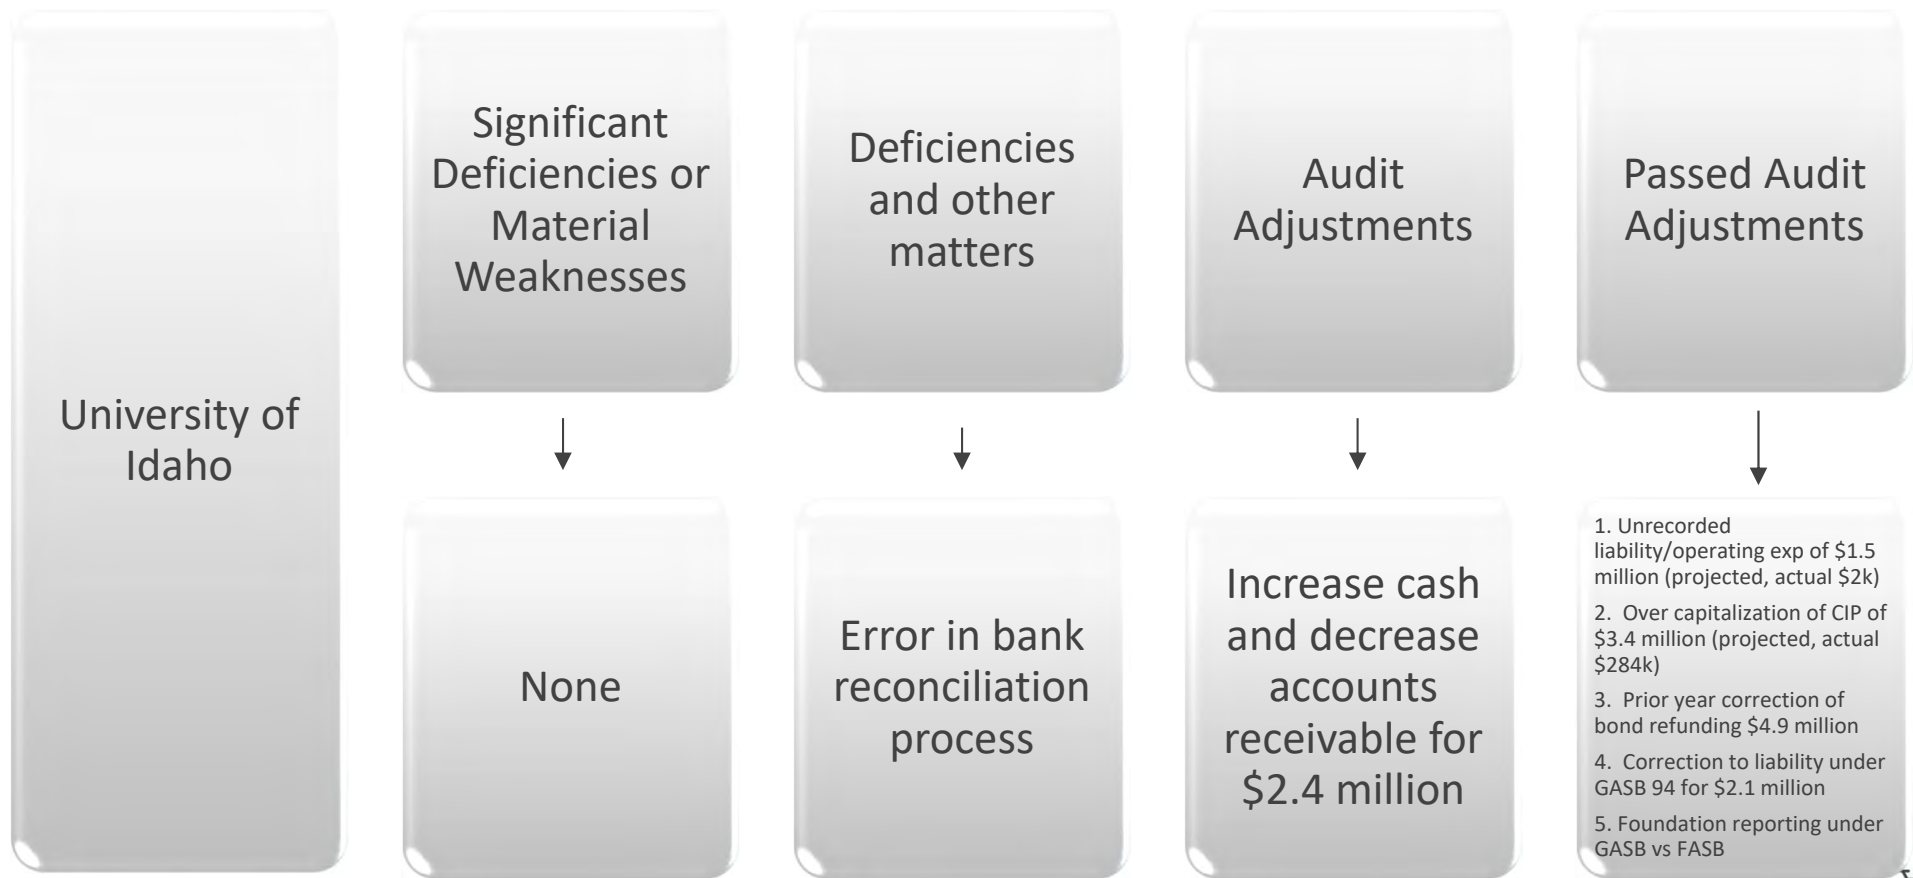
University of Idaho

Significant Deficiencies or Material Weaknesses

None

Deficiencies and other matters

Error in bank reconciliation process

Audit Adjustments

Increase cash and decrease accounts receivable for $2.4 million

Passed Audit Adjustments

1. Unrecorded liability/operating exp of $1.5 million (projected, actual $2k)

2. Over capitalization of CIP of $3.4 million (projected, actual $284k)

3. Prior year correction of bond refunding $4.9 million

4. Correction to liability under GASB 94 for $2.1 million

5. Foundation reporting under GASB vs FASB